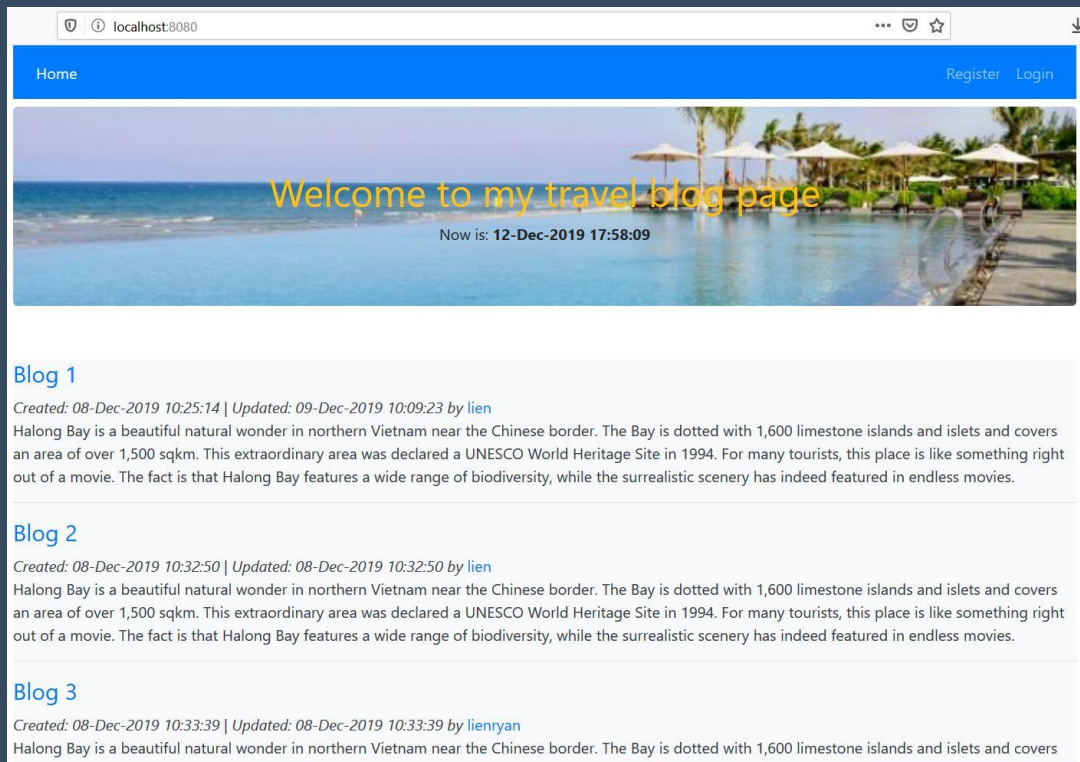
localhost:8080

Home

Register Login

Welcome to my travel blog page

Now is: **12-Dec-2019 17:58:09**

Blog 1

Created: 08-Dec-2019 10:25:14 | Updated: 09-Dec-2019 10:09:23 by lien

Halong Bay is a beautiful natural wonder in northern Vietnam near the Chinese border. The Bay is dotted with 1,600 limestone islands and islets and covers an area of over 1,500 sqkm. This extraordinary area was declared a UNESCO World Heritage Site in 1994. For many tourists, this place is like something right out of a movie. The fact is that Halong Bay features a wide range of biodiversity, while the surrealistic scenery has indeed featured in endless movies.

Blog 2

Created: 08-Dec-2019 10:32:50 | Updated: 08-Dec-2019 10:32:50 by lien

Halong Bay is a beautiful natural wonder in northern Vietnam near the Chinese border. The Bay is dotted with 1,600 limestone islands and islets and covers an area of over 1,500 sqkm. This extraordinary area was declared a UNESCO World Heritage Site in 1994. For many tourists, this place is like something right out of a movie. The fact is that Halong Bay features a wide range of biodiversity, while the surrealistic scenery has indeed featured in endless movies.

Blog 3

Created: 08-Dec-2019 10:33:39 | Updated: 08-Dec-2019 10:33:39 by lienryan

Halong Bay is a beautiful natural wonder in northern Vietnam near the Chinese border. The Bay is dotted with 1,600 limestone islands and islets and covers